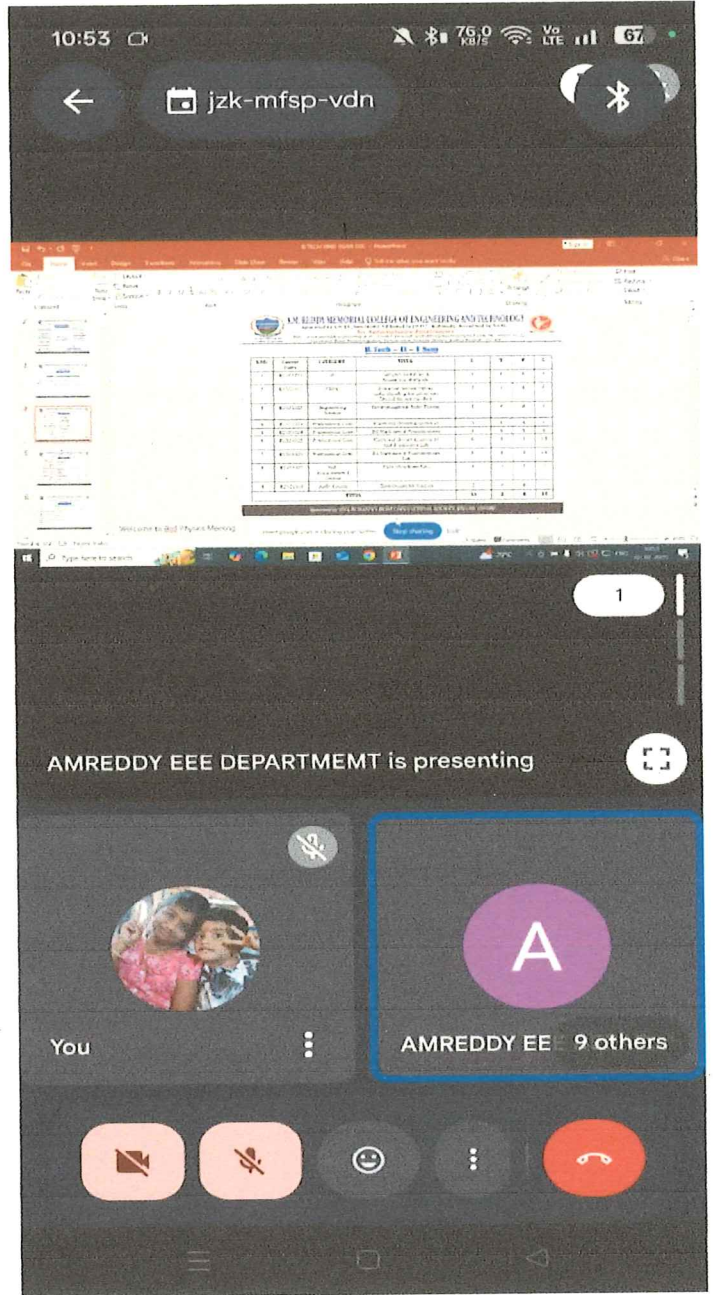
10:53

76.0 KB/S Vo LTE 67

jzk-mfsp-vdn

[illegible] MEMORIAL COLLEGE OF ENGINEERING AND TECHNOLOGY

B. Tech – II – I Sem

Stop sharing

Type here to search

1

AMREDDY EEE DEPARTMEMT is presenting

You

A

AMREDDY EE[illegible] 9 others